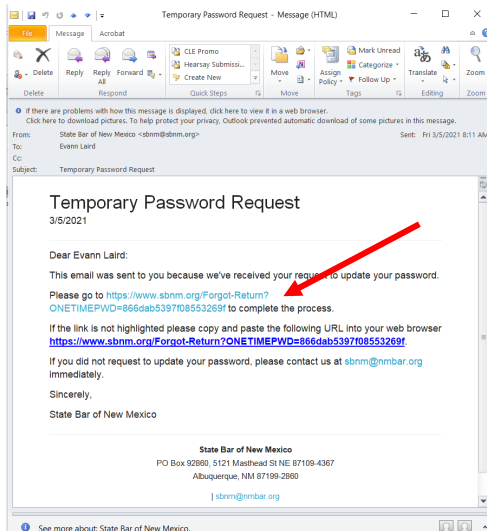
Temporary Password Request - Message (HTML)

File Message Acrobat

Delete Reply Reply All Forward

Delete Respond

CLE Promo
Hearsay Submissi...
Create New

Quick Steps

Move

Move

Assign Policy

Mark Unread
Categorize
Follow Up

Tags

Translate

Editing

Zoom

If there are problems with how this message is displayed, click here to view it in a web browser.
Click here to download pictures. To help protect your privacy, Outlook prevented automatic download of some pictures in this message.

From: State Bar of New Mexico <sbnm@sbnm.org>
To: Evann Laird
Cc:
Subject: Temporary Password Request

Sent: Fri 3/5/2021 8:11 AM

Temporary Password Request
3/5/2021

Dear Evann Laird:

This email was sent to you because we've received your request to update your password.

Please go to https://www.sbnm.org/Forgot-Return?ONETIMEPWD=866dab5397f08553269f to complete the process.

If the link is not highlighted please copy and paste the following URL into your web browser https://www.sbnm.org/Forgot-Return?ONETIMEPWD=866dab5397f08553269f.

If you did not request to update your password, please contact us at sbnm@nmbar.org immediately.

Sincerely,

State Bar of New Mexico

State Bar of New Mexico
PO Box 92860, 5121 Masthead St NE 87109-4367
Albuquerque, NM 87199-2860

| sbnm@nmbar.org

See more about: State Bar of New Mexico.